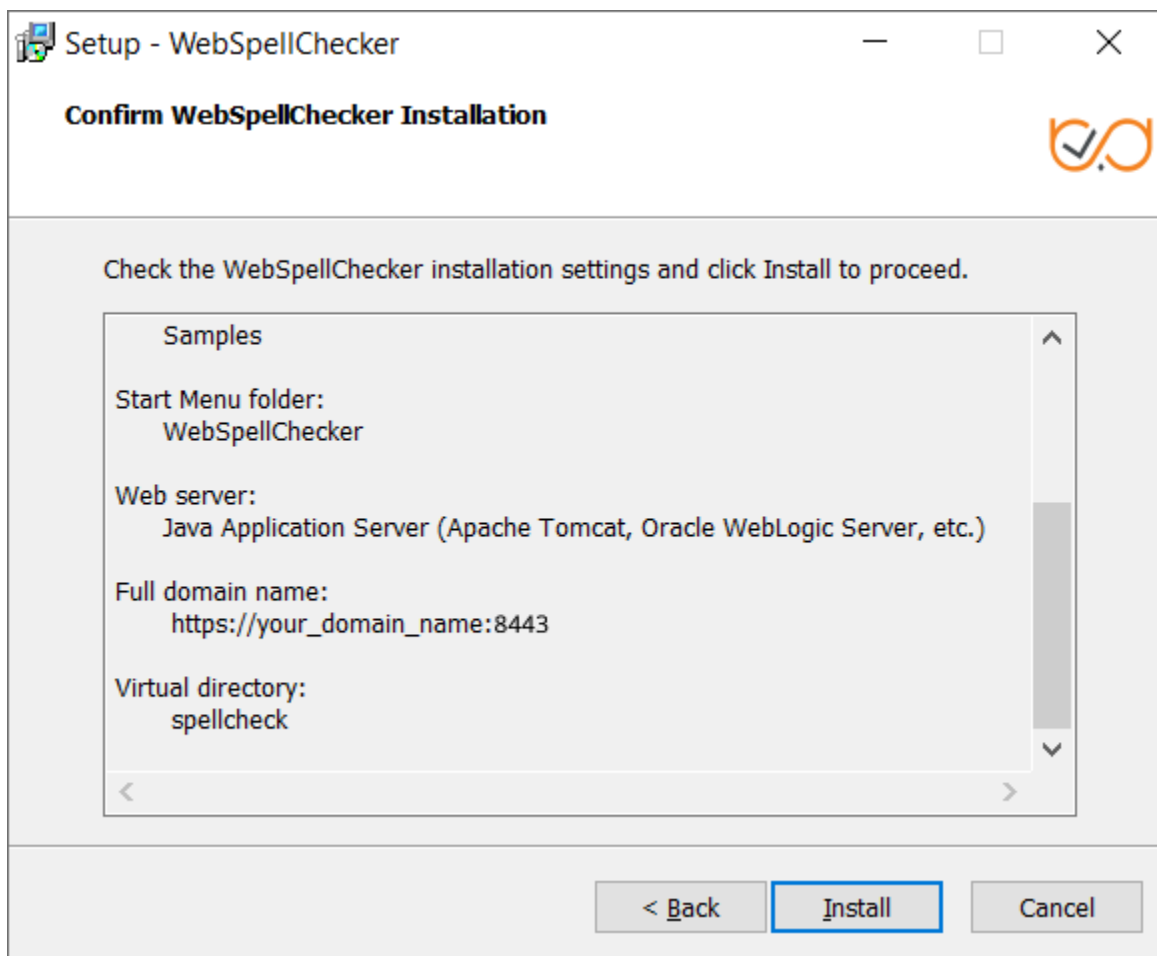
Setup - WebSpellChecker

Confirm WebSpellChecker Installation

Check the WebSpellChecker installation settings and click Install to proceed.

Samples

Start Menu folder:
WebSpellChecker

Web server:
Java Application Server (Apache Tomcat, Oracle WebLogic Server, etc.)

Full domain name:
https://your_domain_name:8443

Virtual directory:
spellcheck

< Back
Install
Cancel